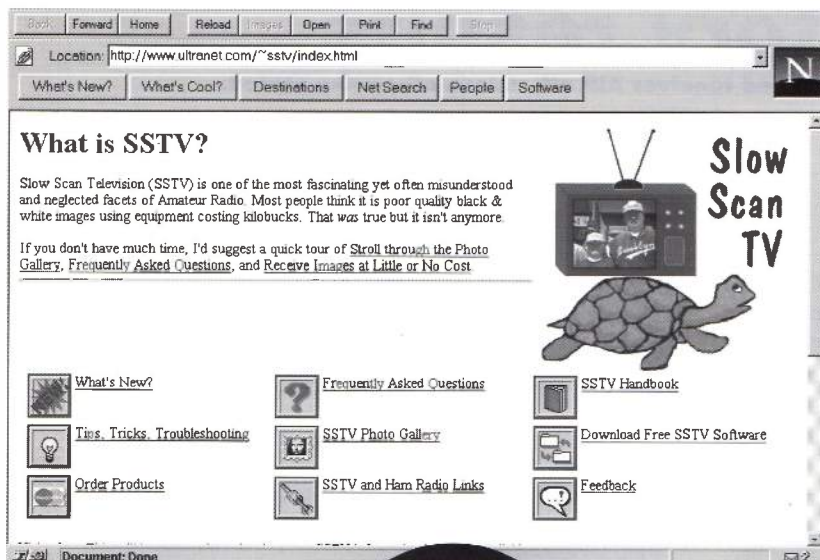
Back Forward Home Reload Images Open Print Find Stop

Location: http://www.ultranet.com/~sstv/index.html

N

What's New? What's Cool? Destinations Net Search People Software

What is SSTV?

Slow Scan Television (SSTV) is one of the most fascinating yet often misunderstood and neglected facets of Amateur Radio. Most people think it is poor quality black & white images using equipment costing kilobucks. That *was* true but it isn't anymore.

If you don't have much time, I'd suggest a quick tour of Stroll through the Photo Gallery, Frequently Asked Questions, and Receive Images at Little or No Cost

Slow Scan TV

What's New?

Frequently Asked Questions

SSTV Handbook

Tips, Tricks, Troubleshooting

SSTV Photo Gallery

Download Free SSTV Software

Order Products

SSTV and Ham Radio Links

Feedback

Document: Done